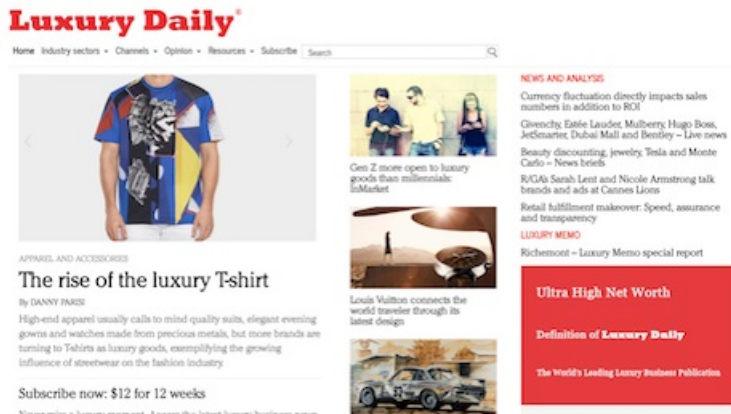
Luxury Daily®

Home Industry sectors ▾ Channels ▾ Opinion ▾ Resources ▾ Subscribe Search

APPAREL AND ACCESSORIES

The rise of the luxury T-shirt

By DANNY PARISI

High-end apparel usually calls to mind quality suits, elegant evening gowns and watches made from precious metals, but more brands are turning to T-shirts as luxury goods, exemplifying the growing influence of streetwear on the fashion industry.

Subscribe now: $12 for 12 weeks

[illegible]

Gen Z more open to luxury goods than millennials: InMarket

Louis Vuitton connects the world traveler through its latest design

NEWS AND ANALYSIS

Currency fluctuation directly impacts sales numbers in addition to ROI

Givenchy, Estée Lauder, Mulberry, Hugo Boss, JetSmarter, Dubai Mall and Bentley – Live news

Beauty discounting, jewelry, Tesla and Monte Carlo – News briefs

R/GA's Sarah Lent and Nicole Armstrong talk brands and ads at Cannes Lions

Retail fulfillment makeover: Speed, assurance and transparency

LUXURY MEMO

Richemont – Luxury Memo special report

Ultra High Net Worth

Definition of Luxury Daily

The World's Leading Luxury Business Publication